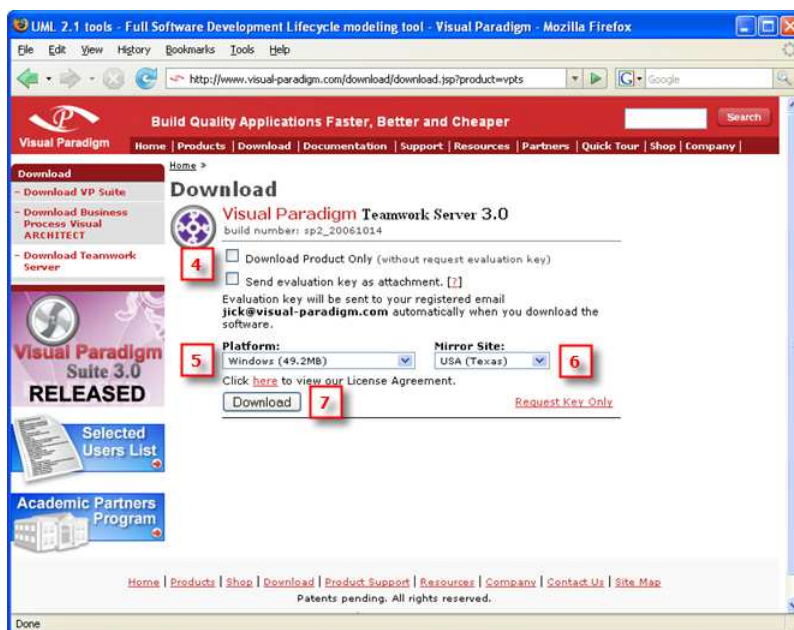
UML 2.1 tools - Full Software Development Lifecycle modeling tool - Visual Paradigm - Mozilla Firefox

File Edit View History Bookmarks Tools Help

http://www.visual-paradigm.com/download/download.jsp?product=vpts

Google

Visual Paradigm

Build Quality Applications Faster, Better and Cheaper

Search

Home | Products | Download | Documentation | Support | Resources | Partners | Quick Tour | Shop | Company |

Download
- Download VP Suite
- Download Business Process Visual ARCHITECT
- Download Teamwork Server

Visual Paradigm Suite 3.0 RELEASED

Selected Users List

Academic Partners Program

Home >

Download

Visual Paradigm Teamwork Server 3.0
build number: sp2_20061014

4

Download Product Only (without request evaluation key)

Send evaluation key as attachment. [?]

Evaluation key will be sent to your registered email jick@visual-paradigm.com automatically when you download the software.

5

Platform:
Windows (49.2MB)

Mirror Site:
USA (Texas)

6

Click here to view our License Agreement.

Download

7

Request Key Only

Home | Products | Shop | Download | Product Support | Resources | Company | Contact Us | Site Map
Patents pending. All rights reserved.

Done